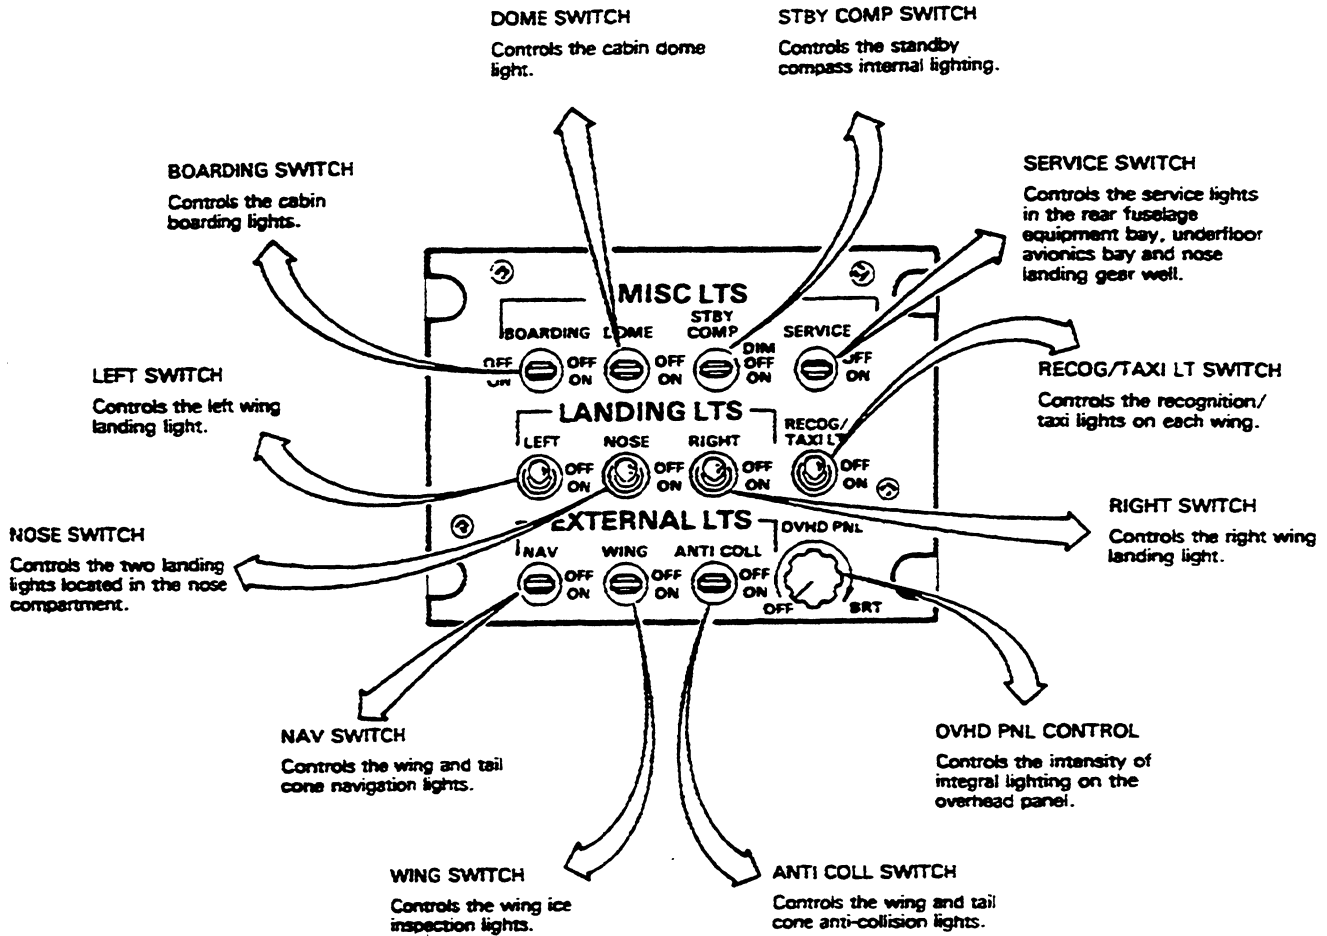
DOME SWITCH

Controls the cabin dome light.

STBY COMP SWITCH

Controls the standby compass internal lighting.

BOARDING SWITCH

Controls the cabin boarding lights.

SERVICE SWITCH

Controls the service lights in the rear fuselage equipment bay, underfloor avionics bay and nose landing gear well.

MISC LTS

BOARDING DOME STBY COMP SERVICE

OFF ON OFF ON OFF ON DIM OFF ON OFF ON

LEFT SWITCH

Controls the left wing landing light.

RECOG/TAXI LT SWITCH

Controls the recognition/ taxi lights on each wing.

LANDING LTS

LEFT NOSE RIGHT RECOG/ TAXI LT

OFF ON OFF ON OFF ON OFF ON

NOSE SWITCH

Controls the two landing lights located in the nose compartment.

RIGHT SWITCH

Controls the right wing landing light.

EXTERNAL LTS

NAV WING ANTI COLL OVHD PNL

OFF ON OFF ON OFF ON OFF BRT

NAV SWITCH

Controls the wing and tail cone navigation lights.

OVHD PNL CONTROL

Controls the intensity of integral lighting on the overhead panel.

WING SWITCH

Controls the wing ice inspection lights.

ANTI COLL SWITCH

Controls the wing and tail cone anti-collision lights.